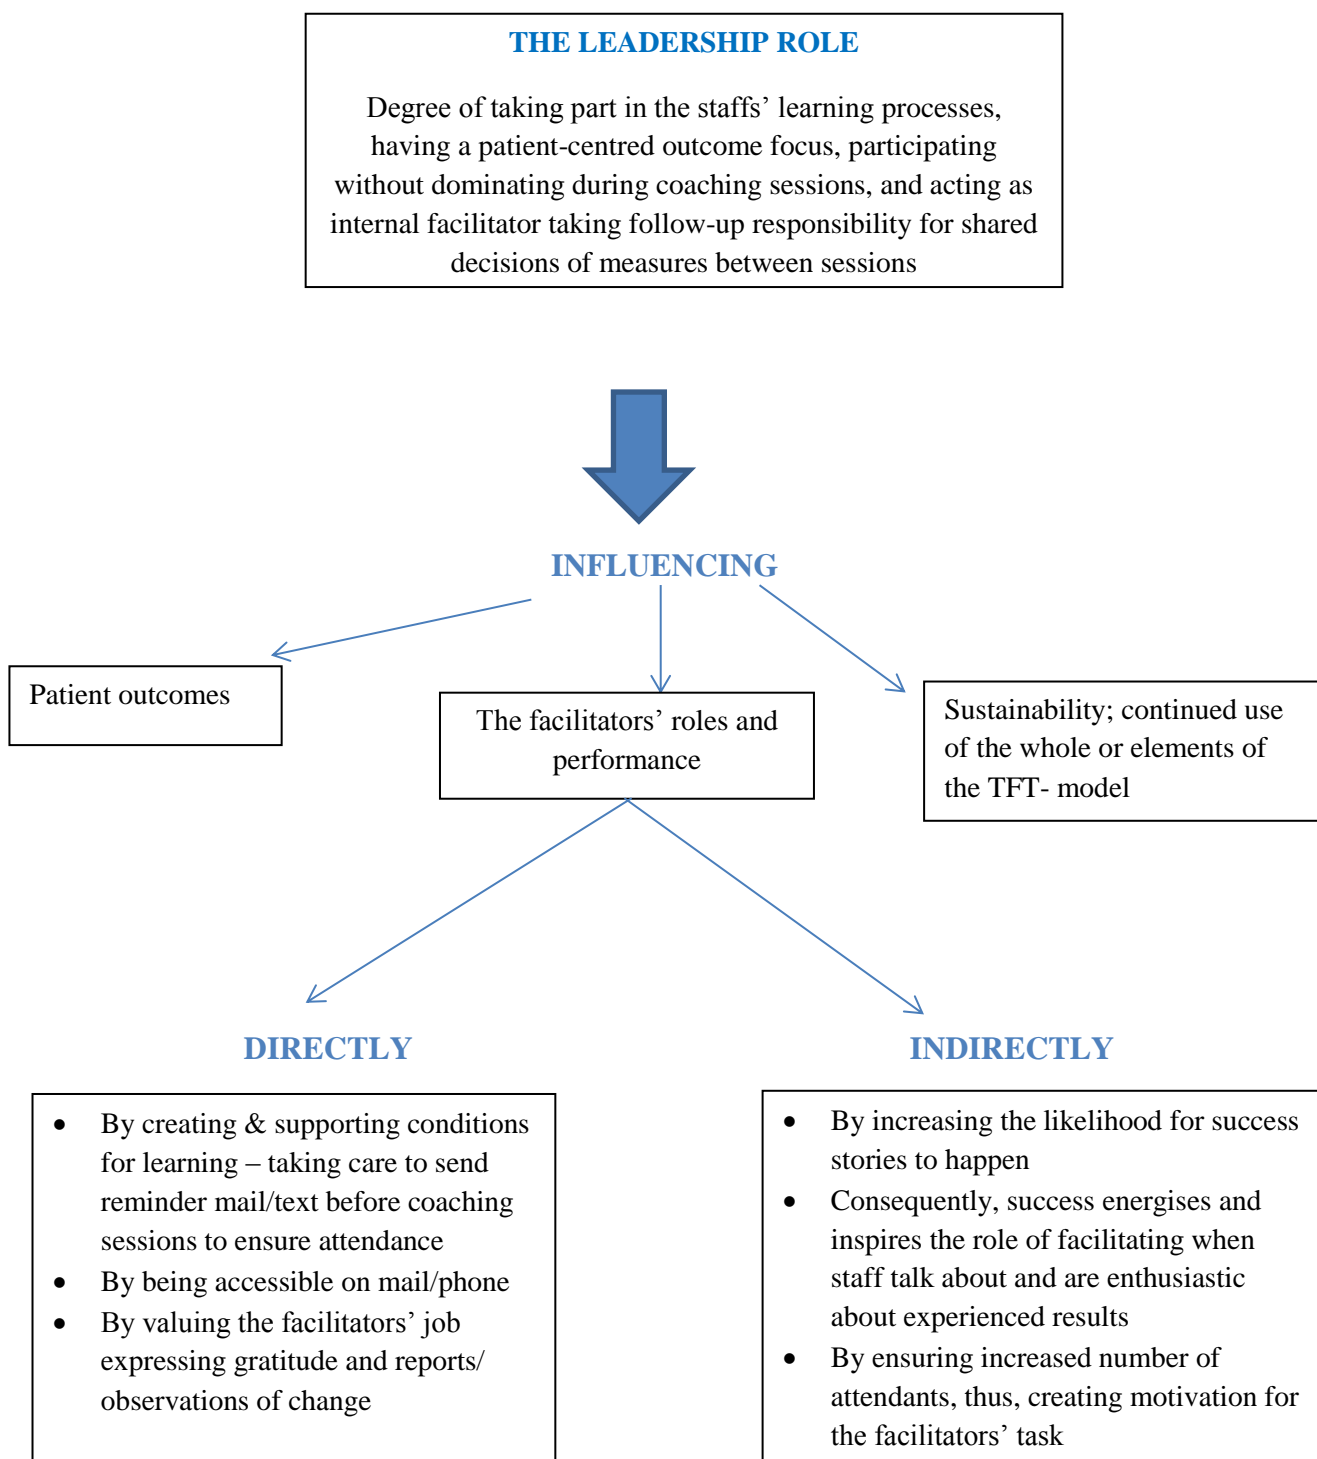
THE LEADERSHIP ROLE

Degree of taking part in the staffs' learning processes, having a patient-centred outcome focus, participating without dominating during coaching sessions, and acting as internal facilitator taking follow-up responsibility for shared decisions of measures between sessions

INFLUENCING

Patient outcomes

The facilitators' roles and performance

Sustainability; continued use of the whole or elements of the TFT- model

DIRECTLY

- By creating & supporting conditions for learning – taking care to send reminder mail/text before coaching sessions to ensure attendance
- By being accessible on mail/phone
- By valuing the facilitators' job expressing gratitude and reports/ observations of change

INDIRECTLY

- By increasing the likelihood for success stories to happen
- Consequently, success energises and inspires the role of facilitating when staff talk about and are enthusiastic about experienced results
- By ensuring increased number of attendants, thus, creating motivation for the facilitators' task